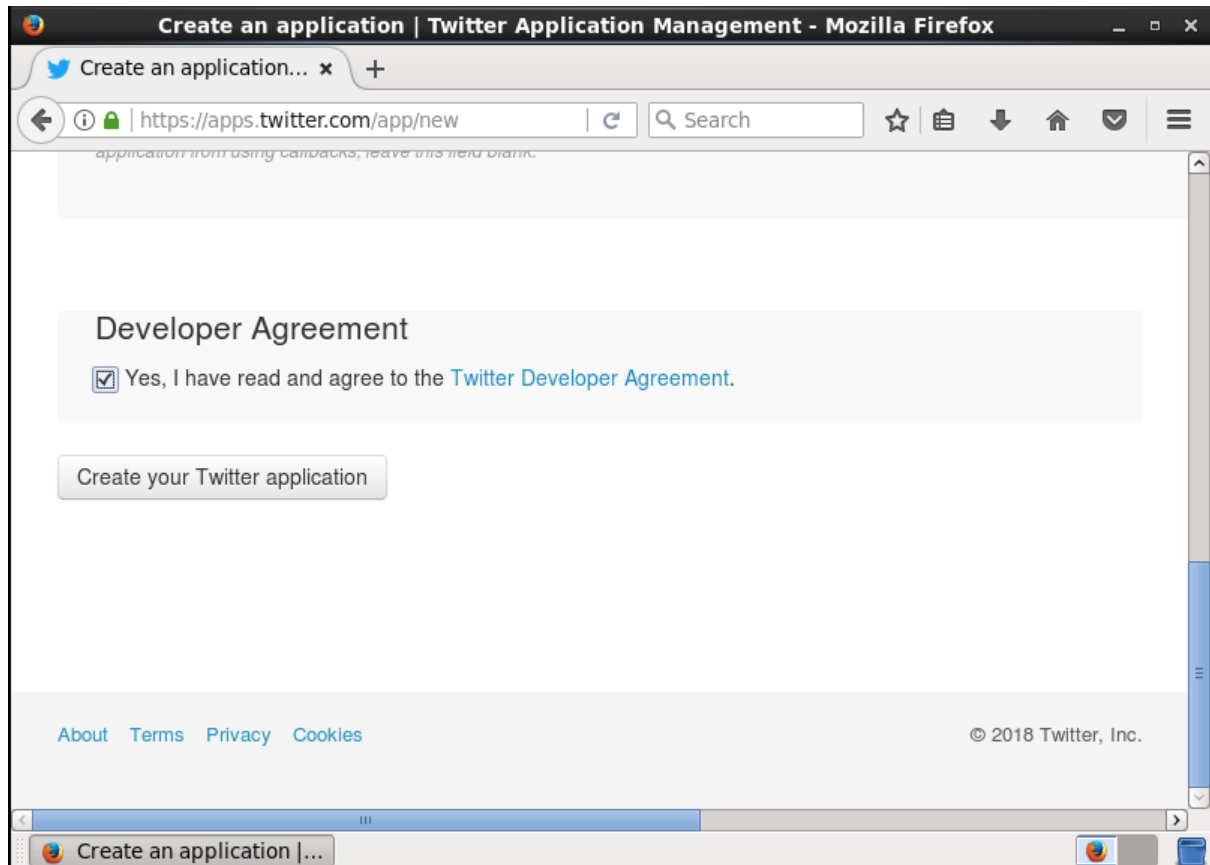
Create an application | Twitter Application Management - Mozilla Firefox

Create an application... ×

https://apps.twitter.com/app/new

Search

application from using callbacks, leave this field blank.

Developer Agreement

Yes, I have read and agree to the Twitter Developer Agreement.

Create your Twitter application

About Terms Privacy Cookies

© 2018 Twitter, Inc.

Create an application |...